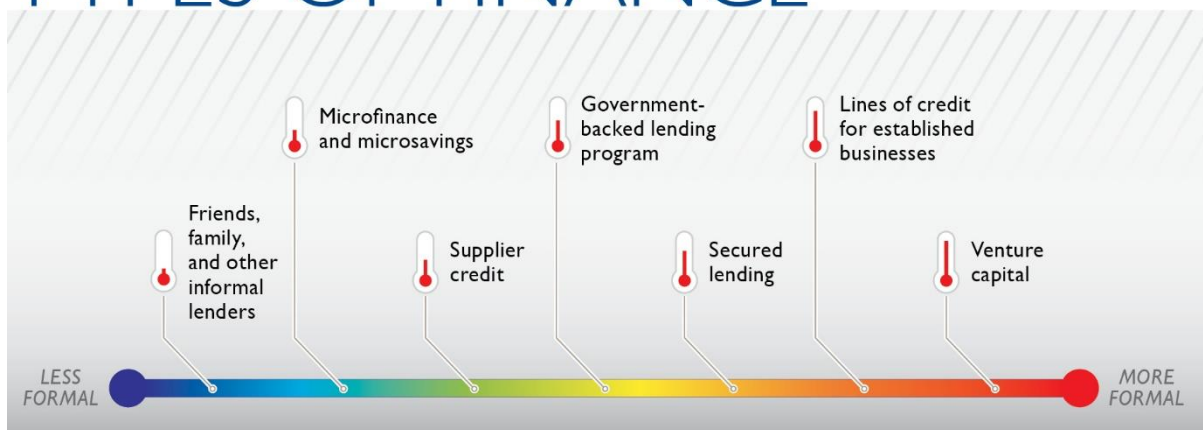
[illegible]

Microfinance and microsavings

Government-backed lending program

Lines of credit for established businesses

Friends, family, and other informal lenders

Supplier credit

Secured lending

Venture capital

LESS FORMAL

MORE FORMAL